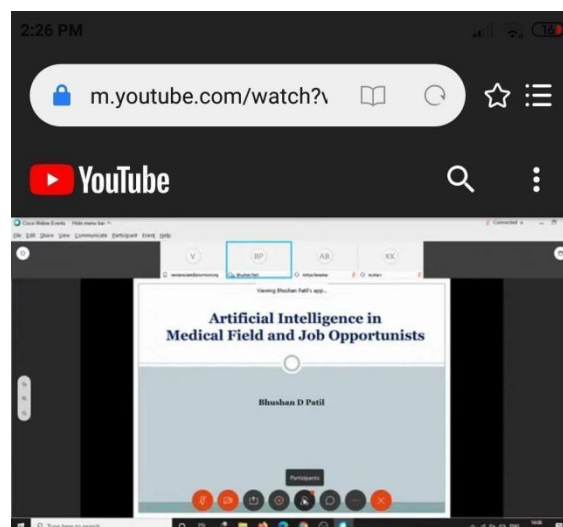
2:26 PM

m.youtube.com/watch?\

YouTube

Cisco Webex Events Hide menu bar
File Edit Share View Communicate Participant Event Help
Connected

V BP AB KK

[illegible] Bhushan Patil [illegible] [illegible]

Viewing Bhushan Patil's app...

Artificial Intelligence in Medical Field and Job Opportunists

Bhushan D Patil

Participants

Type here to search